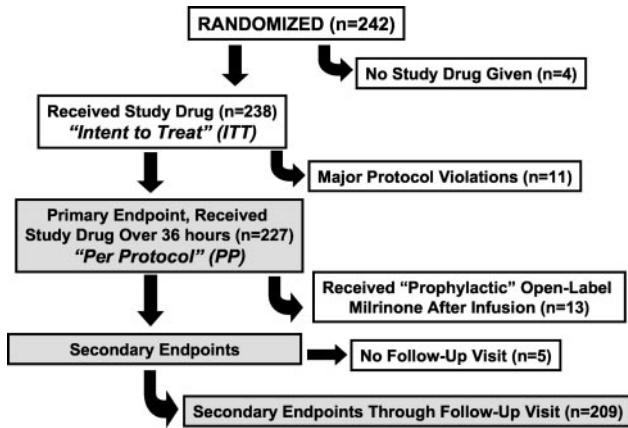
RANDOMIZED (n=242)

No Study Drug Given (n=4)

Received Study Drug (n=238)
*"Intent to Treat" (ITT)*

Major Protocol Violations (n=11)

Primary Endpoint, Received Study Drug Over 36 hours (n=227)
*"Per Protocol" (PP)*

Received "Prophylactic" Open-Label Milrinone After Infusion (n=13)

Secondary Endpoints

No Follow-Up Visit (n=5)

Secondary Endpoints Through Follow-Up Visit (n=209)